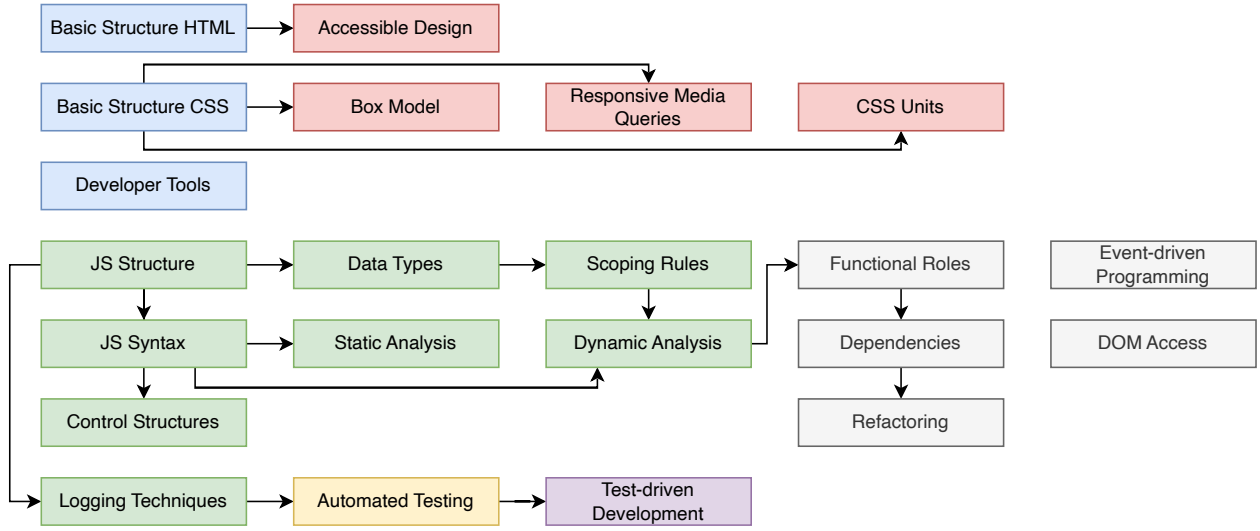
Basic Structure HTML

Accessible Design

Basic Structure CSS

Box Model

Responsive Media Queries

CSS Units

Developer Tools

JS Structure

Data Types

Scoping Rules

Functional Roles

Event-driven Programming

JS Syntax

Static Analysis

Dynamic Analysis

Dependencies

DOM Access

Control Structures

Refactoring

Logging Techniques

Automated Testing

Test-driven Development